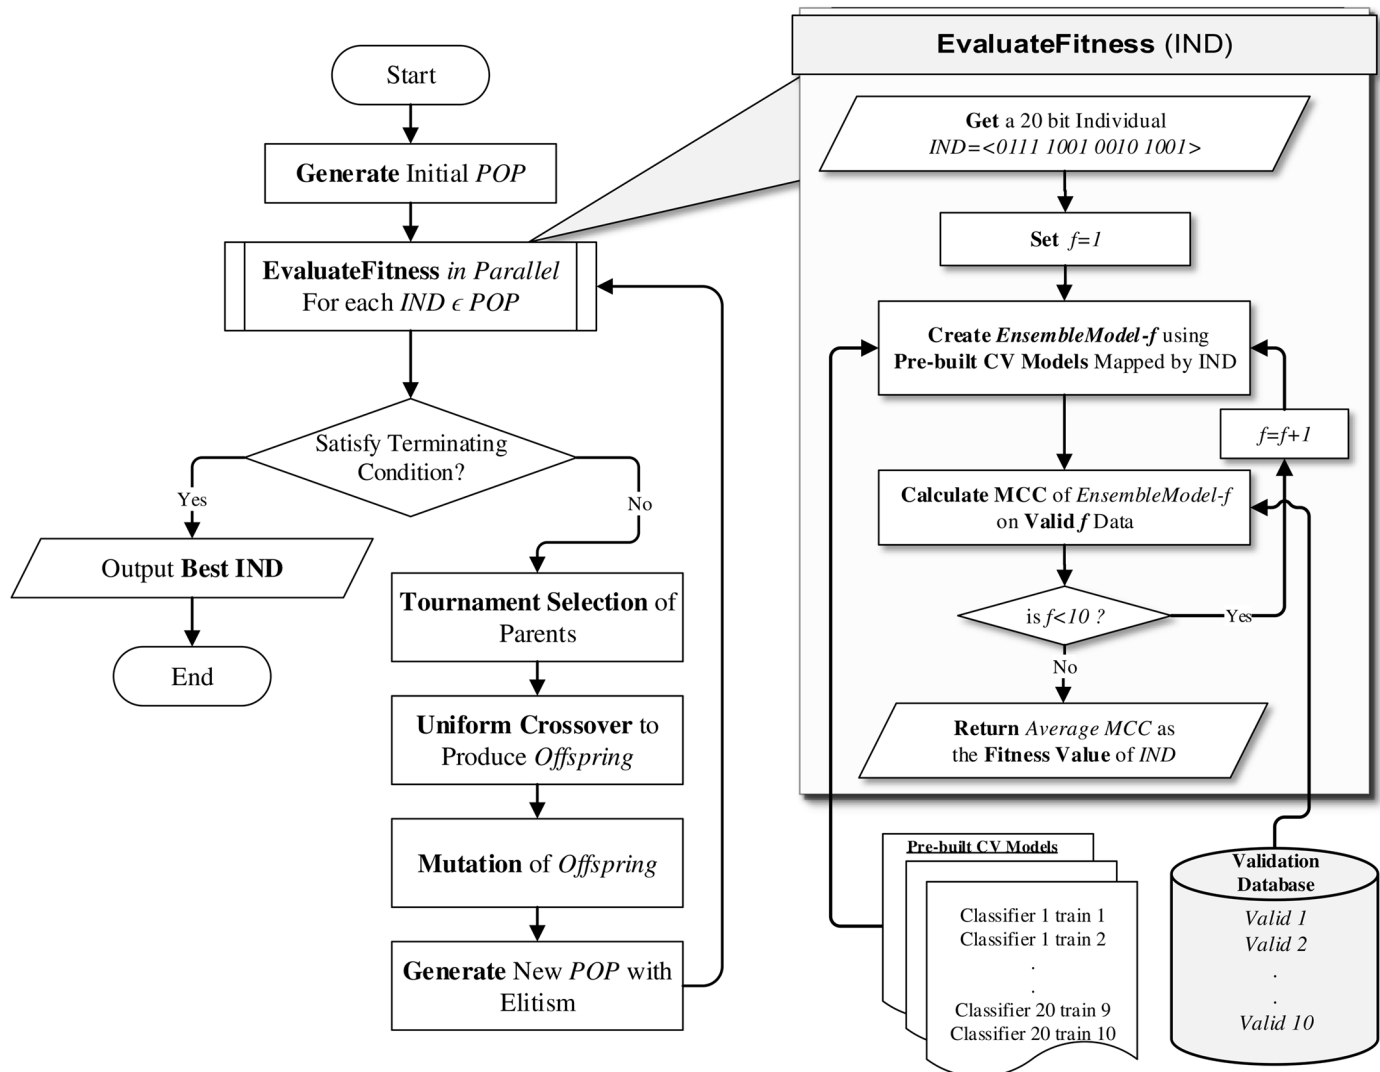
Start

**Generate** Initial *POP*

**EvaluateFitness** *in Parallel*
For each *IND* $\epsilon$ *POP*

Satisfy Terminating Condition?

Yes

Output **Best IND**

End

No

**Tournament Selection** of Parents

**Uniform Crossover** to Produce *Offspring*

**Mutation** of *Offspring*

**Generate** New *POP* with Elitism

**EvaluateFitness** (IND)

**Get** a 20 bit Individual
*IND=<0111 1001 0010 1001>*

**Set** *f=1*

**Create** ***EnsembleModel-f*** using **Pre-built CV Models** Mapped by IND

*f=f+1*

**Calculate MCC** of *EnsembleModel-f* on **Valid *f*** Data

is *f<10 ?*

Yes

No

**Return** *Average MCC* as the **Fitness Value** of *IND*

Pre-built CV Models

Classifier 1 train 1
Classifier 1 train 2
.
.
Classifier 20 train 9
Classifier 20 train 10

Validation Database
*Valid 1*
*Valid 2*
.
.
*Valid 10*